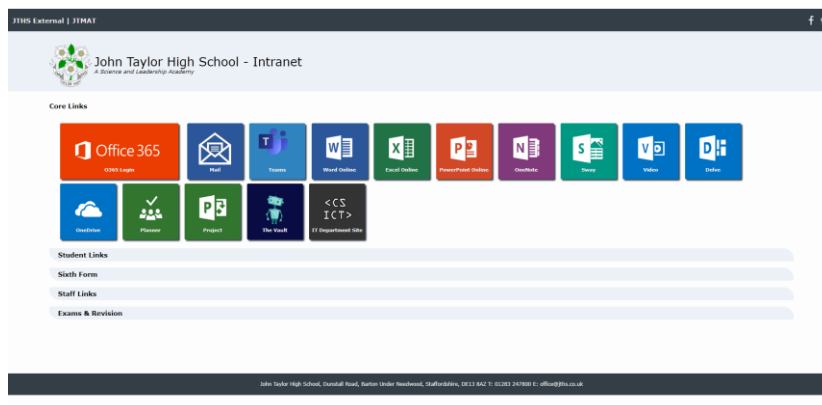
JTHS External | JTMAT

John Taylor High School - Intranet
A Science and Leadership Academy

Core Links

Office 365
O365 Login

Mail

Teams

Word Online

Excel Online

PowerPoint Online

OneNote

Sway

Video

Delve

OneDrive

Planner

Project

The Vault

<CS ICT>
IT Department Site

Student Links

Sixth Form

Staff Links

Exams & Revision

John Taylor High School, Dunstall Road, Barton Under Needwood, Staffordshire, DE13 8AZ T: 01283 247800 E: office@jths.co.uk